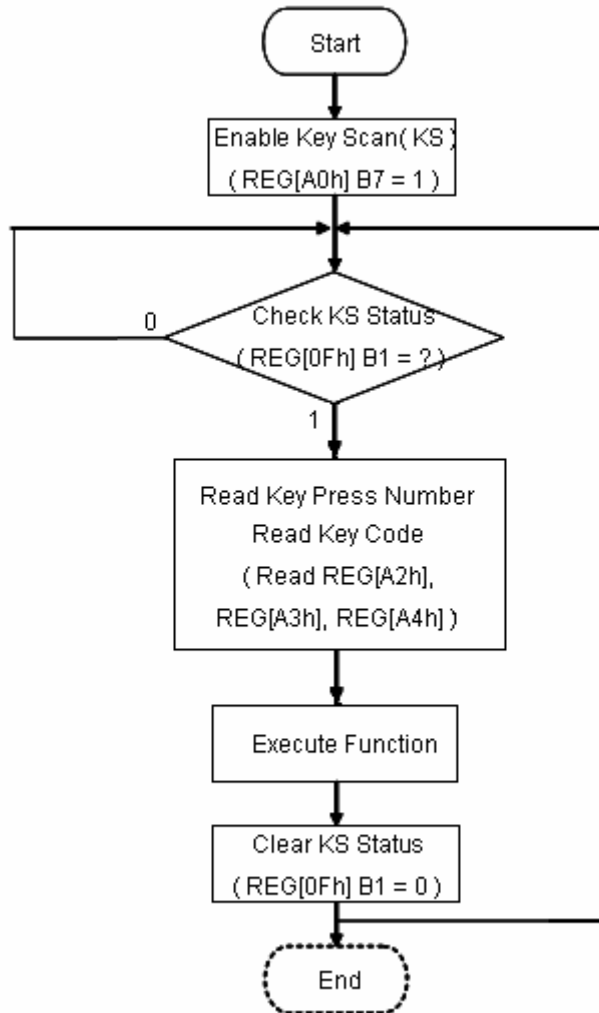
Start

Enable Key Scan( KS )
( REG[A0h] B7 = 1 )

0

Check KS Status
( REG[0Fh] B1 = ? )

1

Read Key Press Number
Read Key Code
( Read REG[A2h],
REG[A3h], REG[A4h] )

Execute Function

Clear KS Status
( REG[0Fh] B1 = 0 )

End